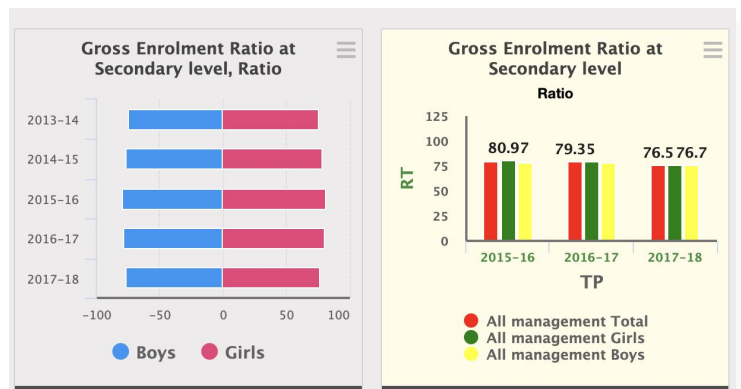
Gross Enrolment Ratio at Secondary level, Ratio

2013-14
2014-15
2015-16
2016-17
2017-18

−100 −50 0 50 100

Boys Girls

Gross Enrolment Ratio at Secondary level

Ratio

125
100
75
50
25
0

RT

80.97
79.35
76.5 76.7

2015-16
2016-17
2017-18

TP

All management Total
All management Girls
All management Boys